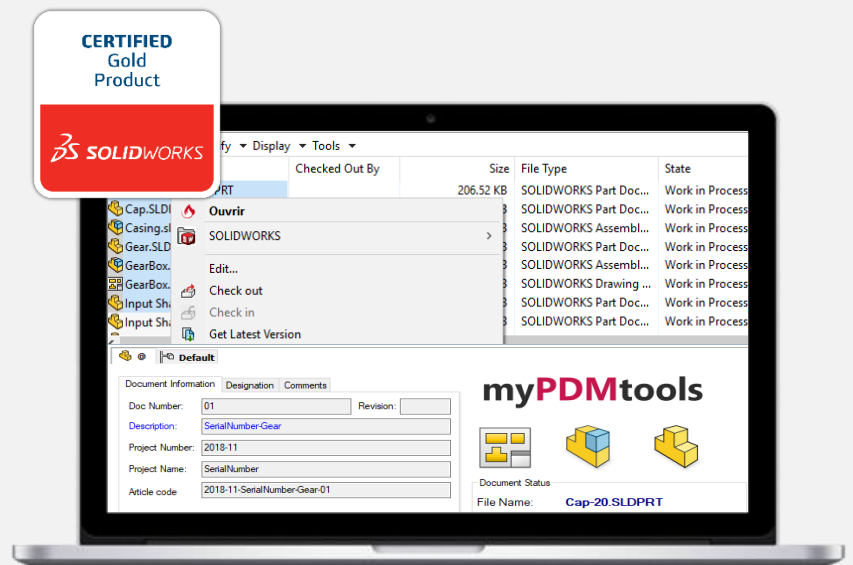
CERTIFIED
Gold
Product

SOLIDWORKS

fy ▾ Display ▾ Tools ▾

| | Checked Out By | Size | File Type | State |
|---|---|---|---|---|
| PRT | | 206.52 KB | SOLIDWORKS Part Doc... | Work in Process |
| Cap.SLD | | B | SOLIDWORKS Part Doc... | Work in Process |
| Casing.sl | | B | SOLIDWORKS Assembl... | Work in Process |
| Gear.SLD | | B | SOLIDWORKS Part Doc... | Work in Process |
| GearBox. | | B | SOLIDWORKS Assembl... | Work in Process |
| GearBox. | | B | SOLIDWORKS Drawing ... | Work in Process |
| Input Sha | | B | SOLIDWORKS Part Doc... | Work in Process |
| Input Sha | | B | SOLIDWORKS Part Doc... | Work in Process |

Ouvrir
SOLIDWORKS
Edit...
Check out
Check in
Get Latest Version

@ Default

Document Information | Designation | Comments

Doc Number: 01 Revision:
Description: SerialNumber-Gear
Project Number: 2018-11
Project Name: SerialNumber
Article code 2018-11-SerialNumber-Gear-01

myPDMtools

Document Status
File Name: Cap-20.SLDPRT